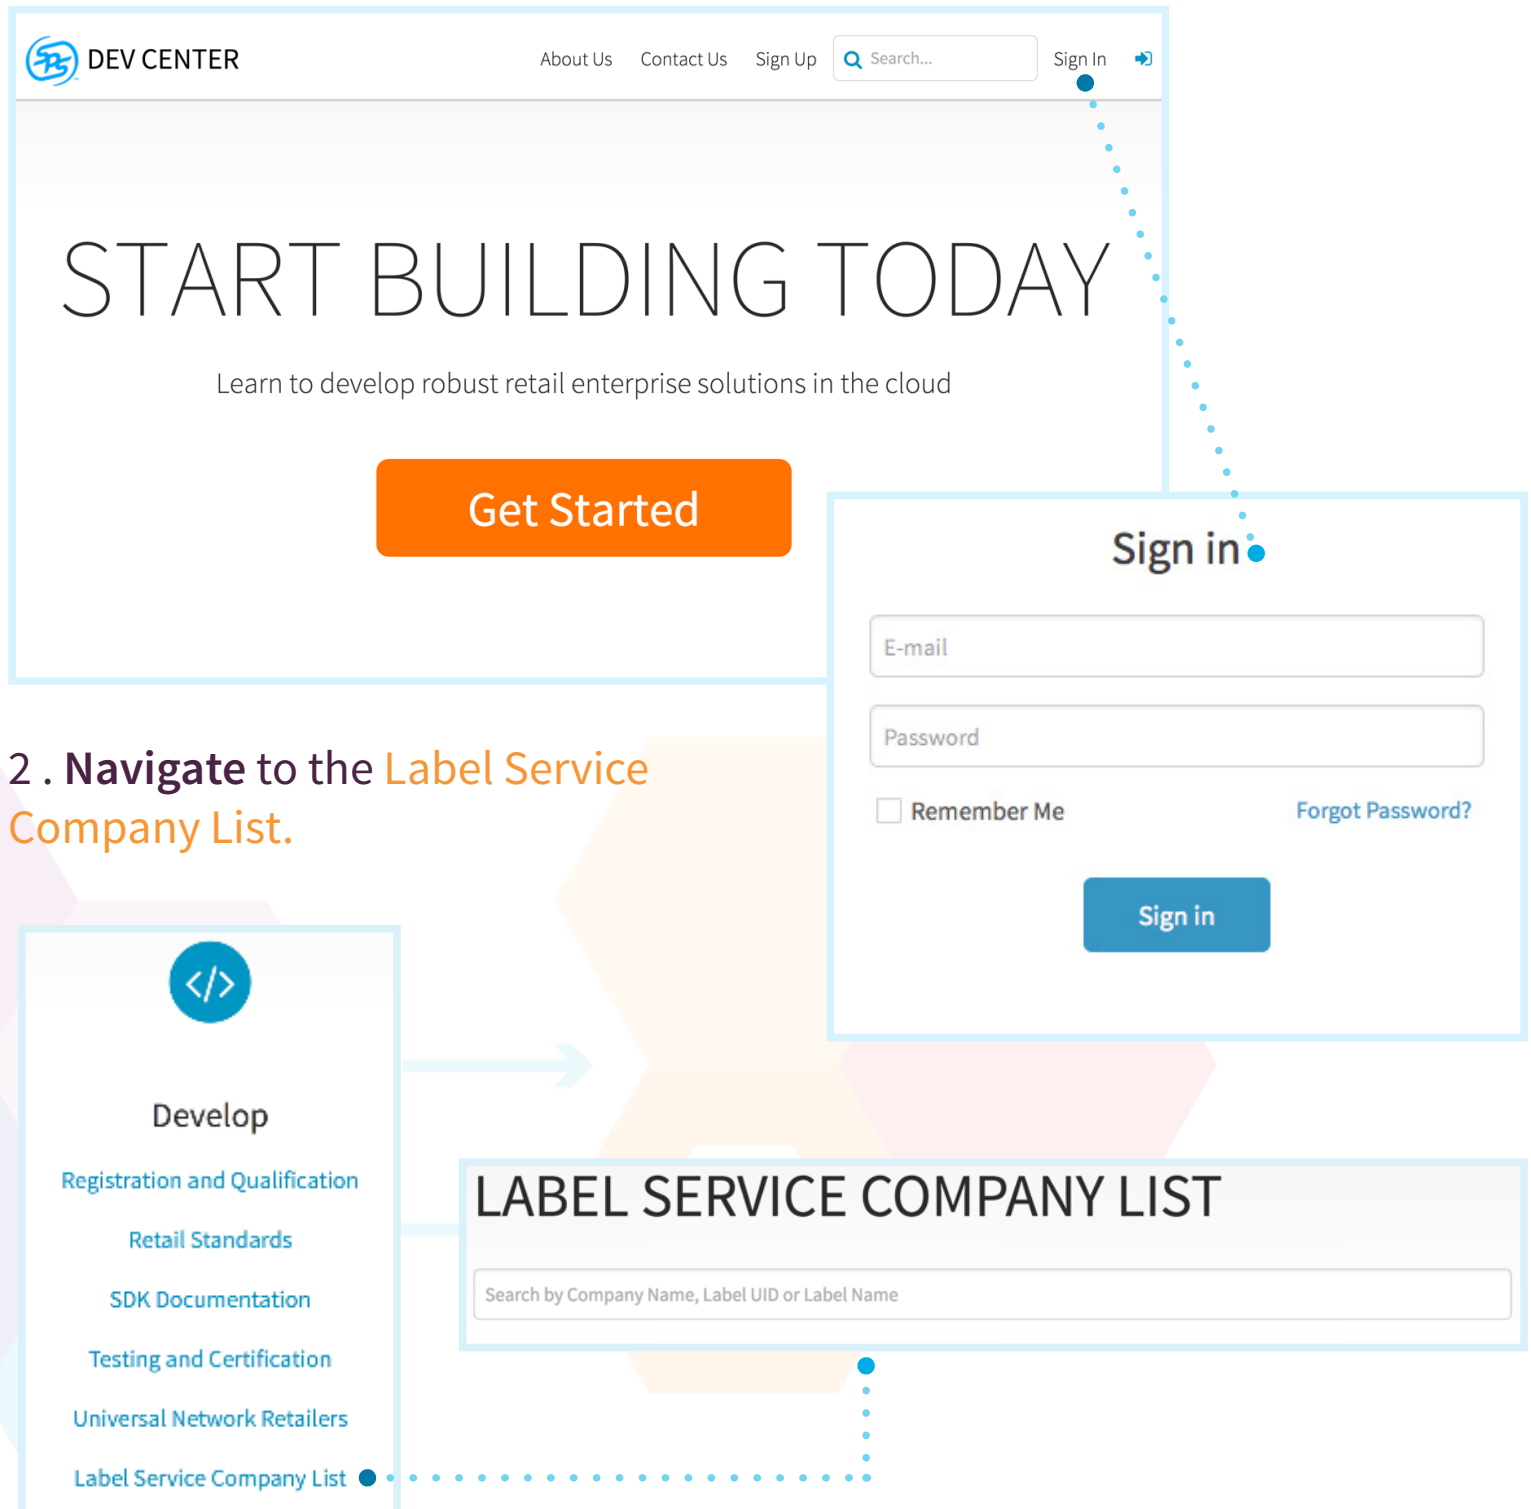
DEV CENTER

About Us Contact Us Sign Up Search... Sign In

START BUILDING TODAY

Learn to develop robust retail enterprise solutions in the cloud

Get Started

Sign in

E-mail

Password

Remember Me

Forgot Password?

Sign in

2 . Navigate to the Label Service Company List.

</>

Develop

Registration and Qualification

Retail Standards

SDK Documentation

Testing and Certification

Universal Network Retailers

Label Service Company List

LABEL SERVICE COMPANY LIST

Search by Company Name, Label UID or Label Name